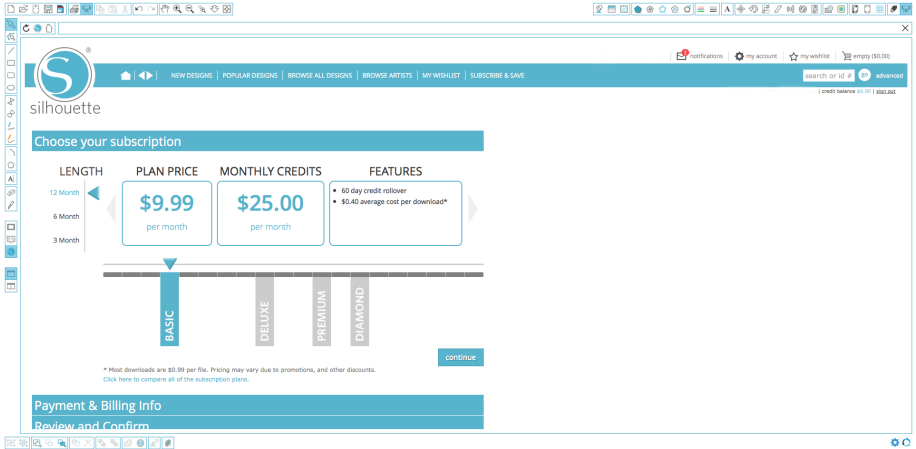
silhouette

notifications | my account | my wishlist | empty ($0.00)

NEW DESIGNS | POPULAR DESIGNS | BROWSE ALL DESIGNS | BROWSE ARTISTS | MY WISHLIST | SUBSCRIBE & SAVE

search or id # | go | advanced

| credit balance $0.00 | sign out

Choose your subscription

LENGTH

12 Month

6 Month

3 Month

PLAN PRICE

$9.99

per month

MONTHLY CREDITS

$25.00

per month

FEATURES

• 60 day credit rollover
• $0.40 average cost per download*

BASIC

DELUXE

PREMIUM

DIAMOND

continue

* Most downloads are $0.99 per file. Pricing may vary due to promotions, and other discounts.

Click here to compare all of the subscription plans.

Payment & Billing Info

Review and Confirm